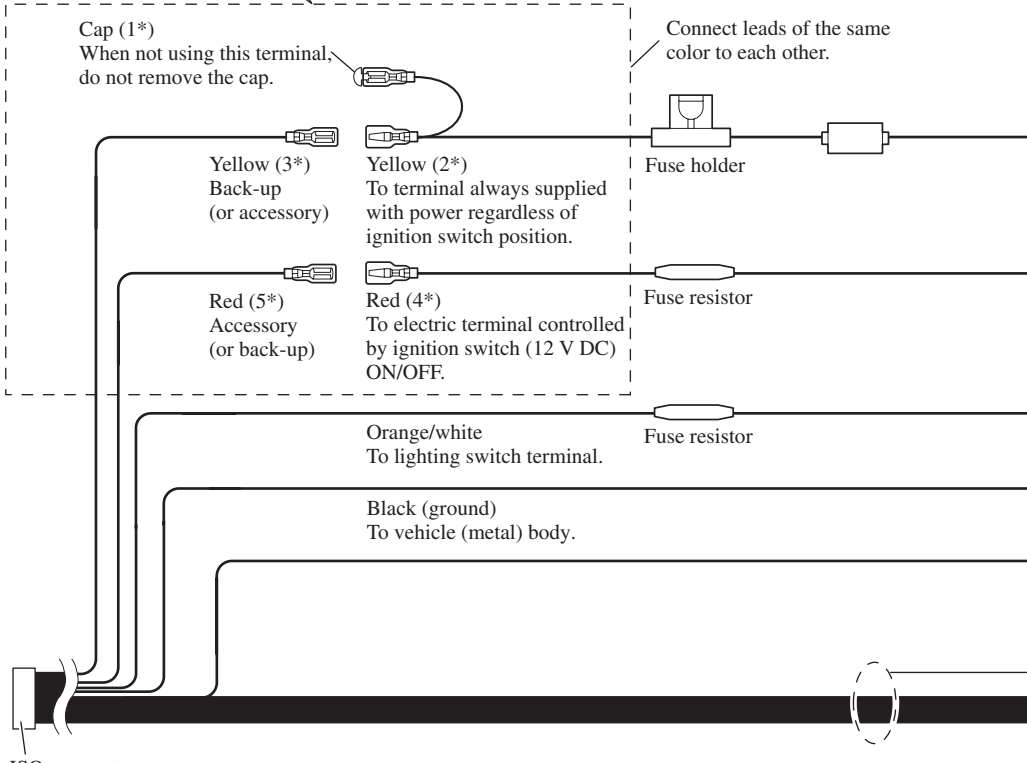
Cap (1*)
When not using this terminal, do not remove the cap.

Connect leads of the same color to each other.

Fuse holder

Yellow (3*)
Back-up
(or accessory)

Yellow (2*)
To terminal always supplied with power regardless of ignition switch position.

Red (5*)
Accessory
(or back-up)

Red (4*)
To electric terminal controlled by ignition switch (12 V DC) ON/OFF.

Fuse resistor

Orange/white
To lighting switch terminal.

Fuse resistor

Black (ground)
To vehicle (metal) body.

ISO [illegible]